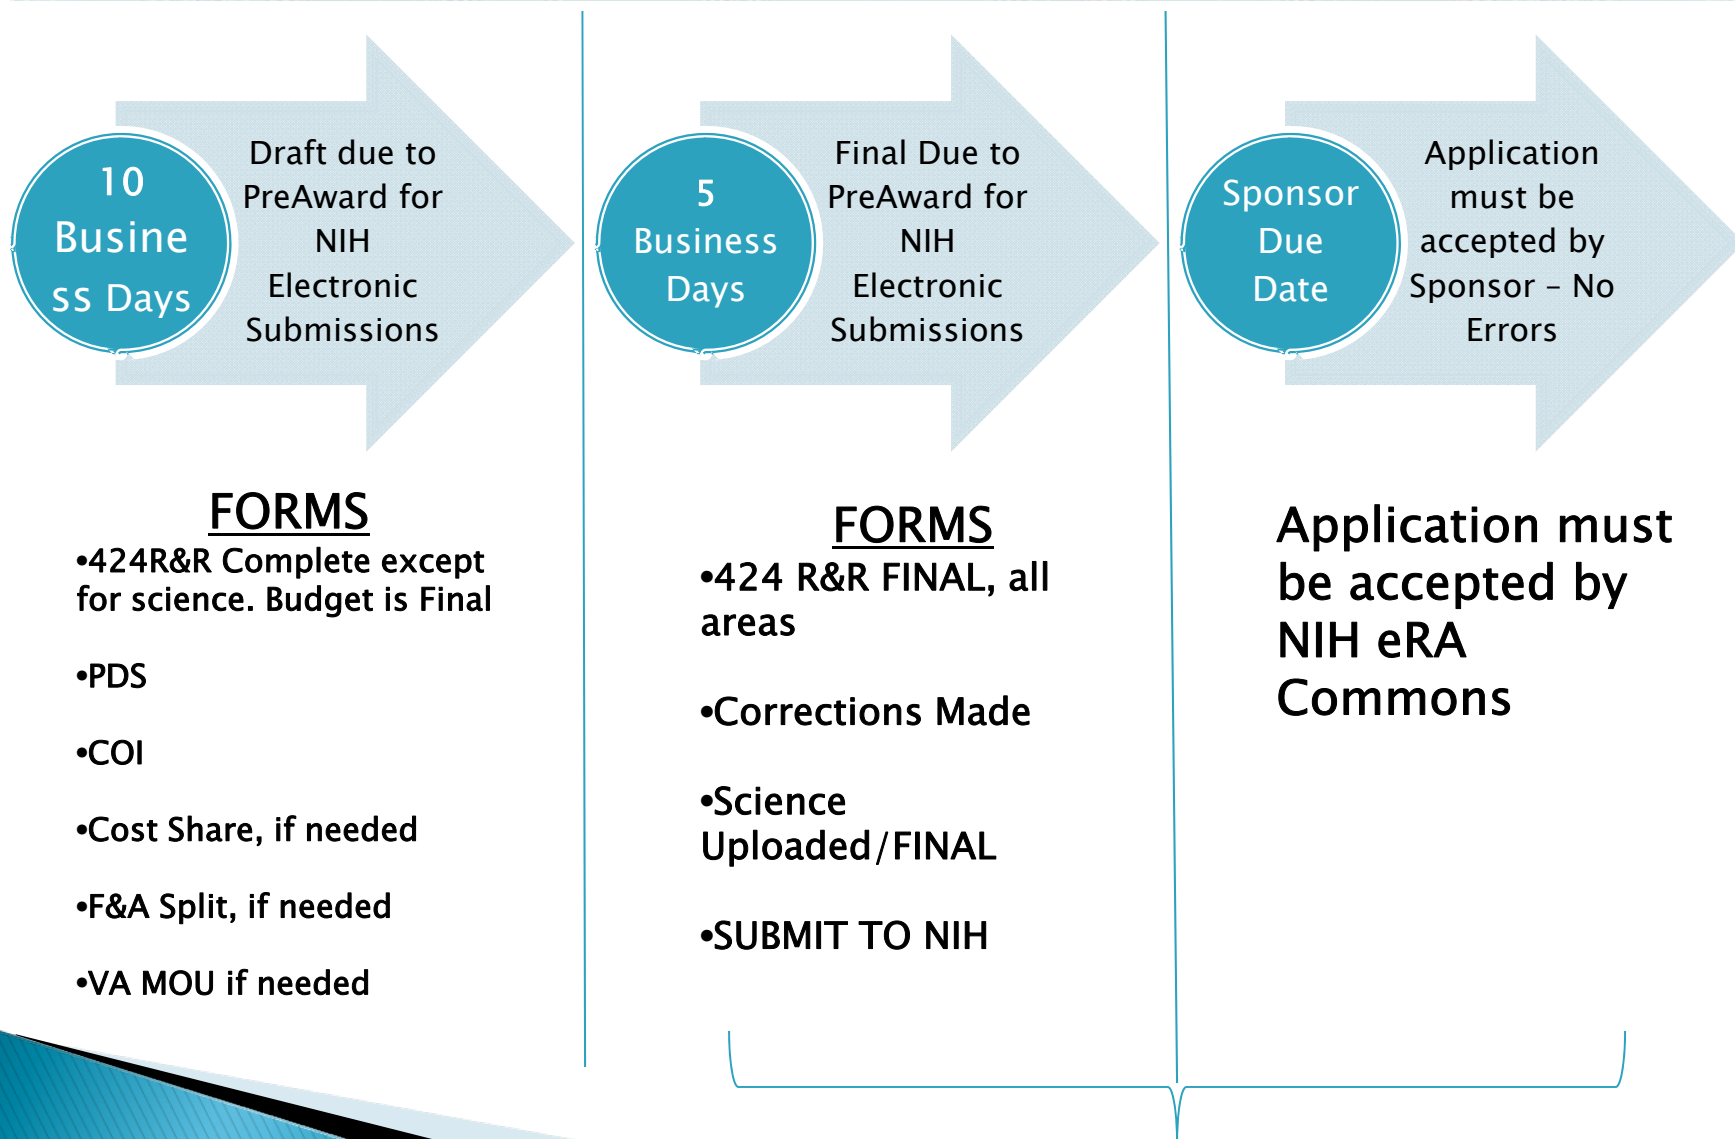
10 Business Days

Draft due to PreAward for NIH Electronic Submissions

5 Business Days

Final Due to PreAward for NIH Electronic Submissions

Sponsor Due Date

Application must be accepted by Sponsor – No Errors

FORMS

•424R&R Complete except for science. Budget is Final

•PDS

•COI

•Cost Share, if needed

•F&A Split, if needed

•VA MOU if needed

FORMS

•424 R&R FINAL, all areas

•Corrections Made

•Science Uploaded/FINAL

•SUBMIT TO NIH

Application must be accepted by NIH eRA Commons